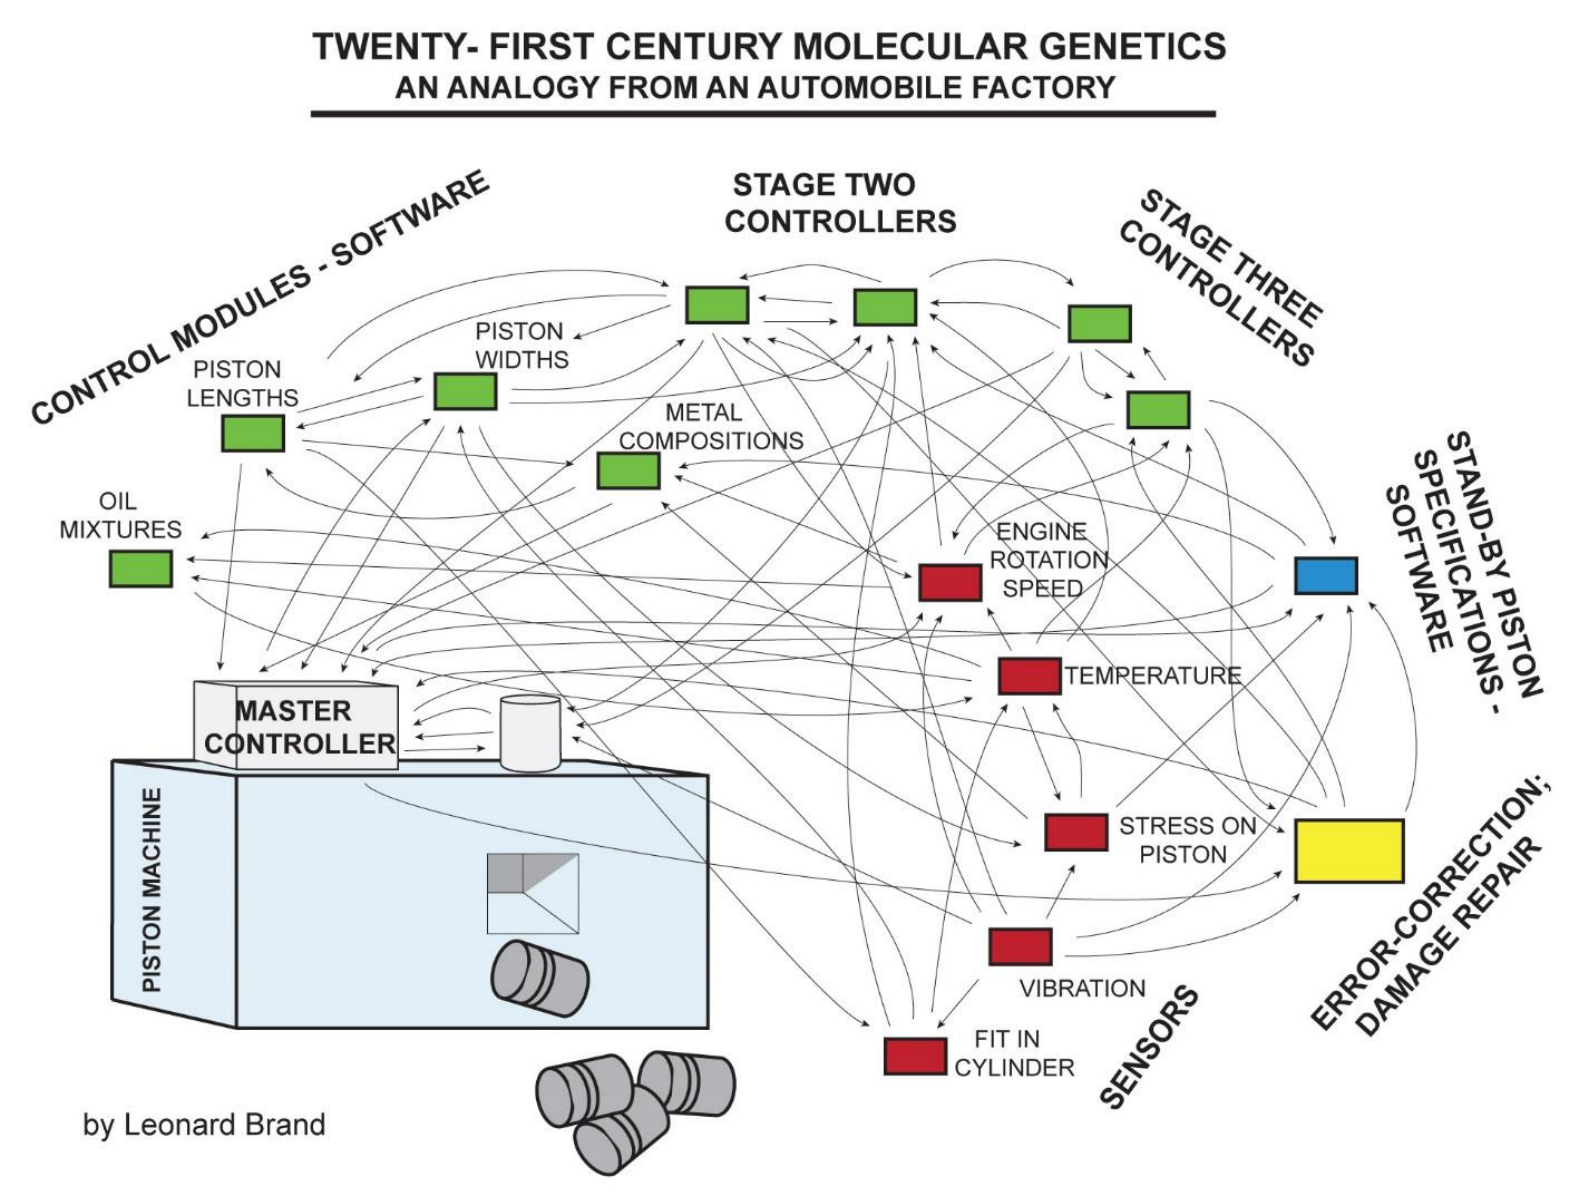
TWENTY- FIRST CENTURY MOLECULAR GENETICS
AN ANALOGY FROM AN AUTOMOBILE FACTORY

CONTROL MODULES - SOFTWARE

STAGE TWO CONTROLLERS

STAGE THREE CONTROLLERS

PISTON WIDTHS

PISTON LENGTHS

METAL COMPOSITIONS

OIL MIXTURES

ENGINE ROTATION SPEED

STAND-BY PISTON SPECIFICATIONS - SOFTWARE

TEMPERATURE

MASTER CONTROLLER

PISTON MACHINE

STRESS ON PISTON

ERROR-CORRECTION; DAMAGE REPAIR

VIBRATION

FIT IN CYLINDER

SENSORS

by Leonard Brand